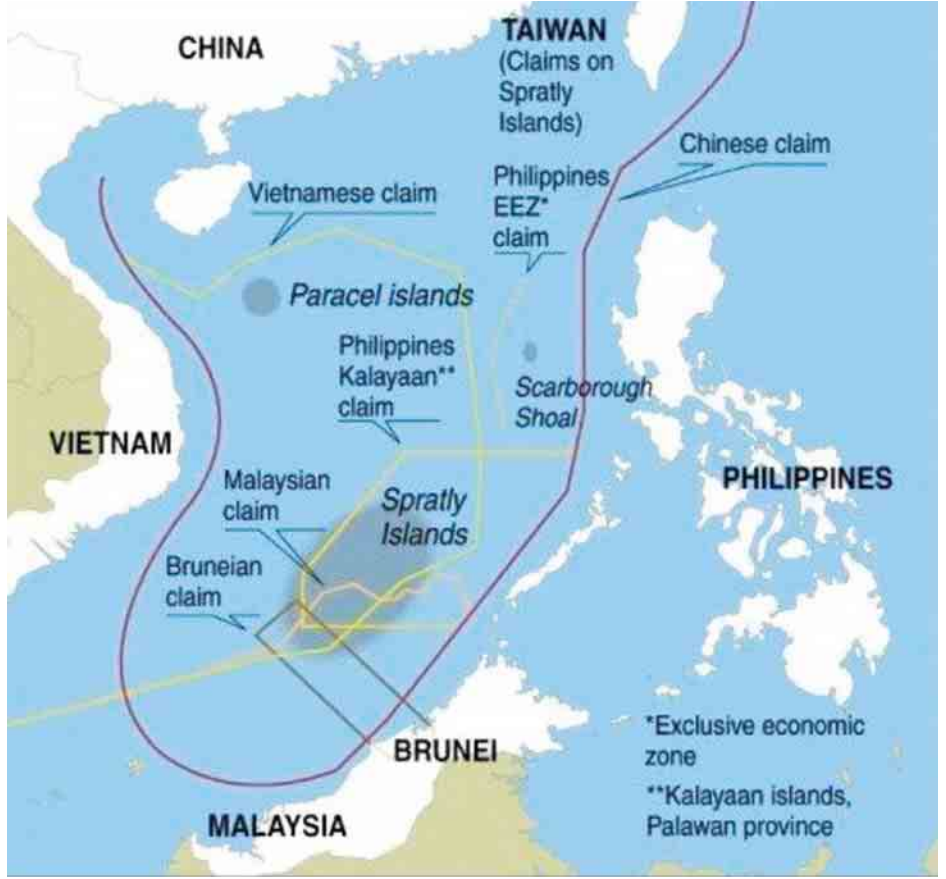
CHINA

TAIWAN (Claims on Spratly Islands)

Chinese claim

Vietnamese claim

Philippines EEZ* claim

Paracel islands

Philippines Kalayaan** claim

Scarborough Shoal

VIETNAM

Malaysian claim

Spratly Islands

PHILIPPINES

Bruneian claim

*Exclusive economic zone

BRUNEI

**Kalayaan islands, Palawan province

MALAYSIA